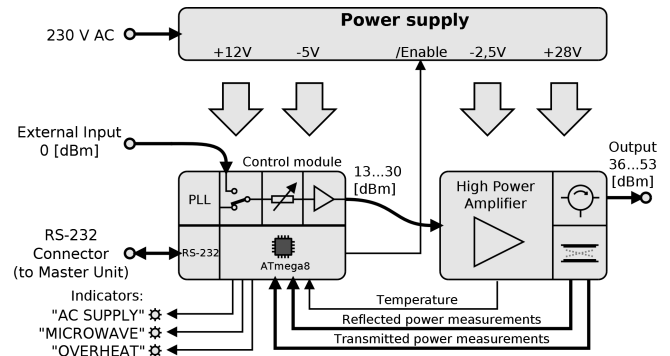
Power supply

230 V AC

+12V -5V /Enable -2,5V +28V

External Input
0 [dBm]

Control module

13...30
[dBm]

High Power Amplifier

Output
36...53
[dBm]

PLL

RS-232
Connector
(to Master Unit)

RS-232

ATmega8

Indicators:
"AC SUPPLY"
"MICROWAVE"
"OVERHEAT"

Temperature
Reflected power measurements
Transmitted power measurements